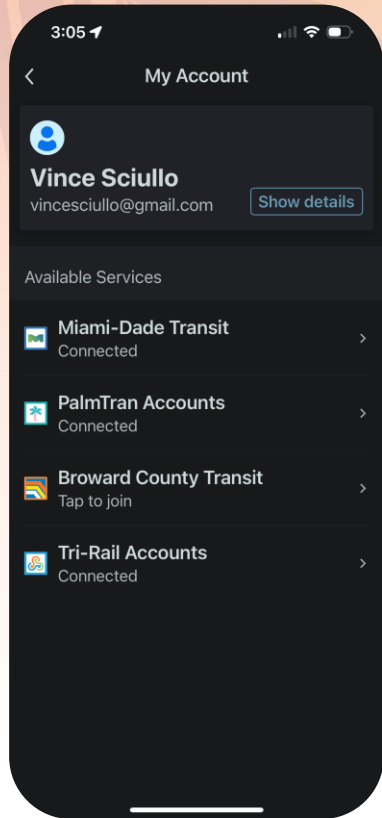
3:05

My Account

Vince Sciullo
vincesciullo@gmail.com

Show details

Available Services

Miami-Dade Transit
Connected

PalmTran Accounts
Connected

Broward County Transit
Tap to join

Tri-Rail Accounts
Connected